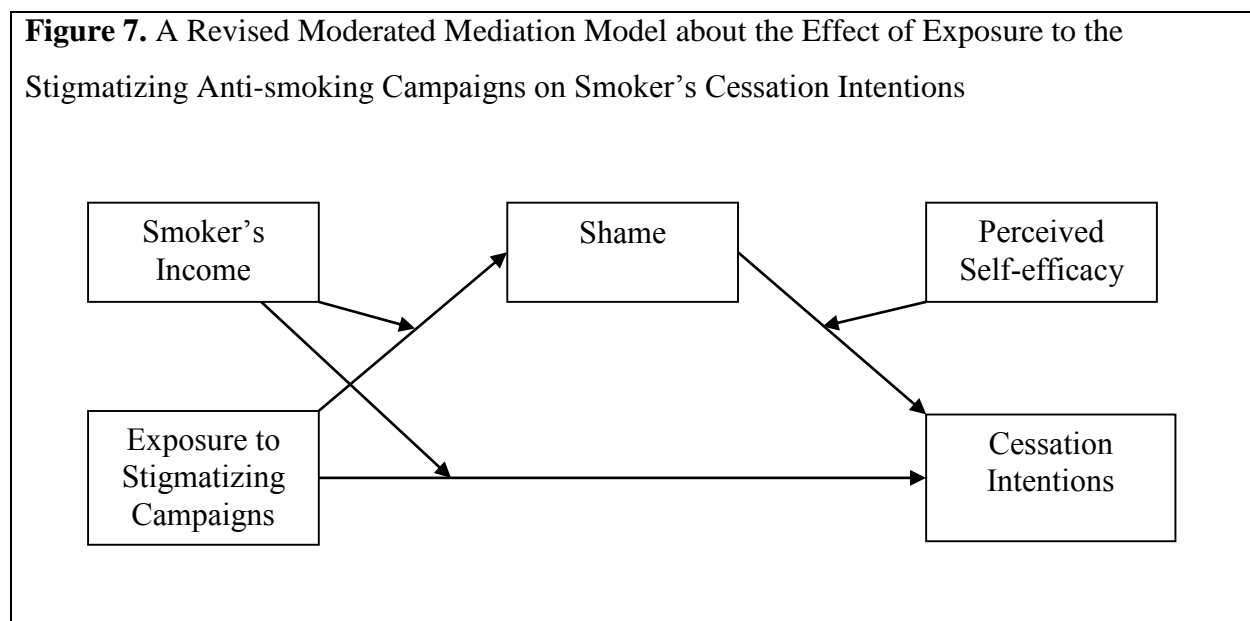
**Figure 7.** A Revised Moderated Mediation Model about the Effect of Exposure to the Stigmatizing Anti-smoking Campaigns on Smoker's Cessation Intentions

Smoker's Income

Shame

Perceived Self-efficacy

Exposure to Stigmatizing Campaigns

Cessation Intentions